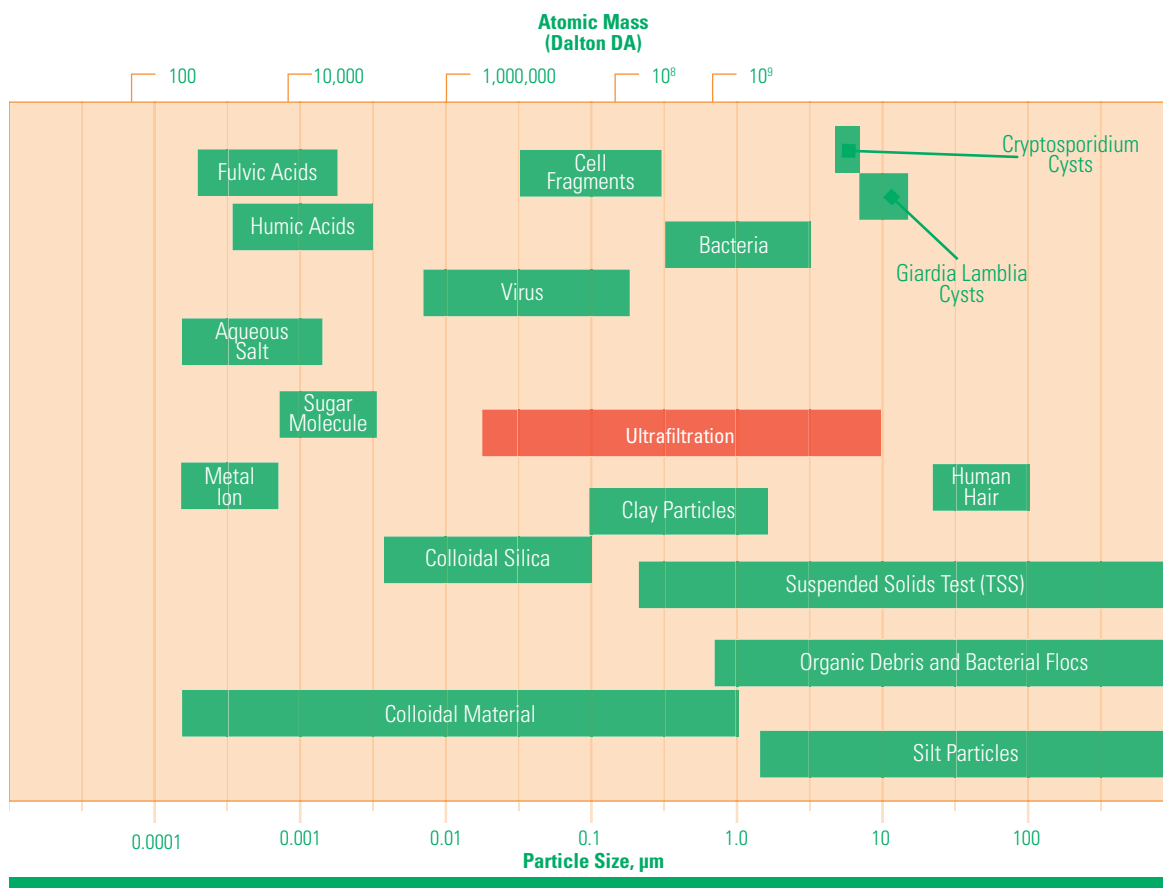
Atomic Mass
(Dalton DA)

100
10,000
1,000,000
$10^8$
$10^9$

Fulvic Acids
Cell Fragments
Cryptosporidium Cysts
Humic Acids
Bacteria
Giardia Lamblia Cysts
Virus
Aqueous Salt
Sugar Molecule
Ultrafiltration
Metal Ion
Human Hair
Clay Particles
Colloidal Silica
Suspended Solids Test (TSS)
Organic Debris and Bacterial Flocs
Colloidal Material
Silt Particles

0.0001
0.001
0.01
0.1
1.0
10
100
Particle Size, µm